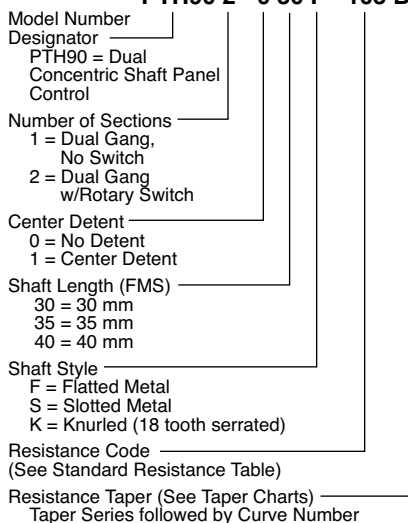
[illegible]

Model Number Designator
PTH90 = Dual Concentric Shaft Panel Control

Number of Sections
1 = Dual Gang, No Switch
2 = Dual Gang w/Rotary Switch

Center Detent
0 = No Detent
1 = Center Detent

Shaft Length (FMS)
30 = 30 mm
35 = 35 mm
40 = 40 mm

Shaft Style
F = Flatted Metal
S = Slotted Metal
K = Knurled (18 tooth serrated)

Resistance Code
(See Standard Resistance Table)

Resistance Taper (See Taper Charts)
Taper Series followed by Curve Number